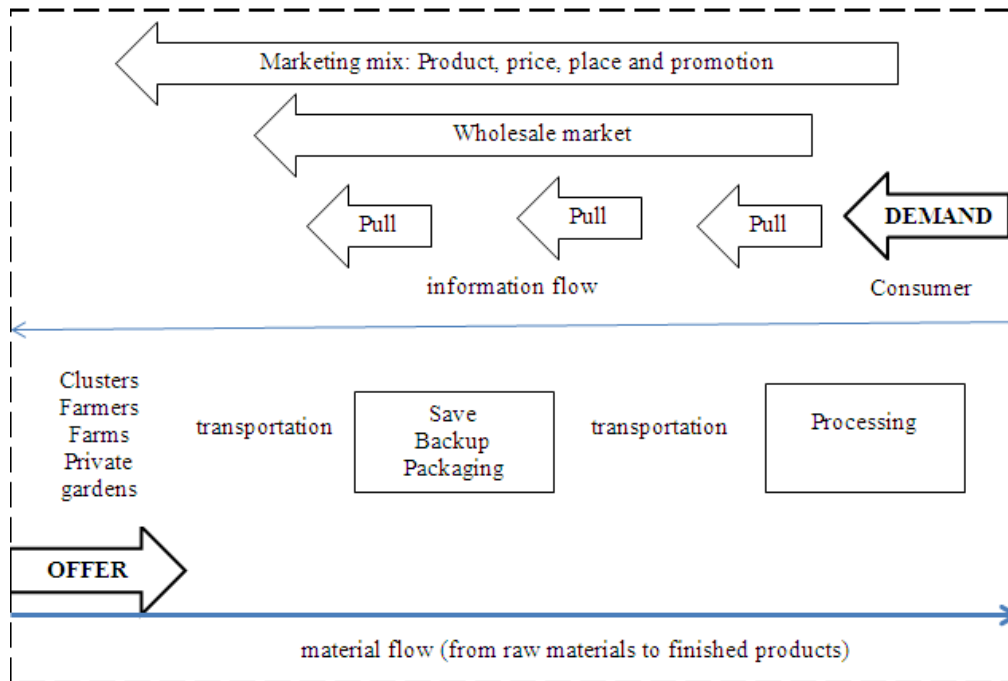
Marketing mix: Product, price, place and promotion

Wholesale market

Pull

Pull

Pull

DEMAND

information flow

Consumer

Clusters
Farmers
Farms
Private
gardens

transportation

Save
Backup
Packaging

transportation

Processing

OFFER

material flow (from raw materials to finished products)